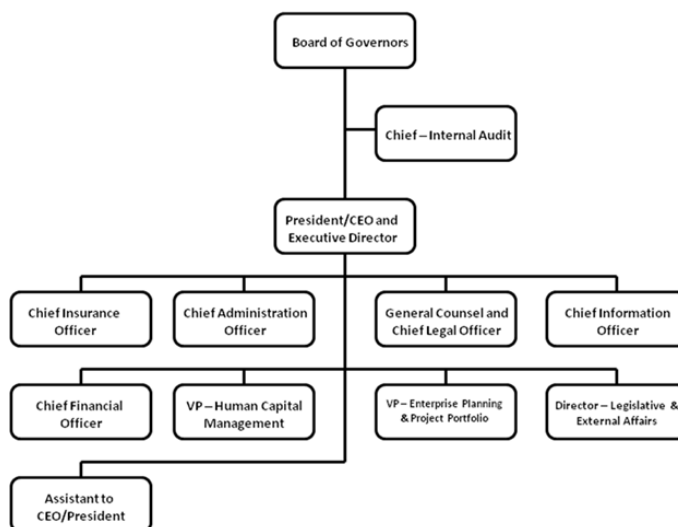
Board of Governors

Chief – Internal Audit

President/CEO and Executive Director

Chief Insurance Officer

Chief Administration Officer

General Counsel and Chief Legal Officer

Chief Information Officer

Chief Financial Officer

VP – Human Capital Management

VP – Enterprise Planning & Project Portfolio

Director – Legislative & External Affairs

Assistant to CEO/President